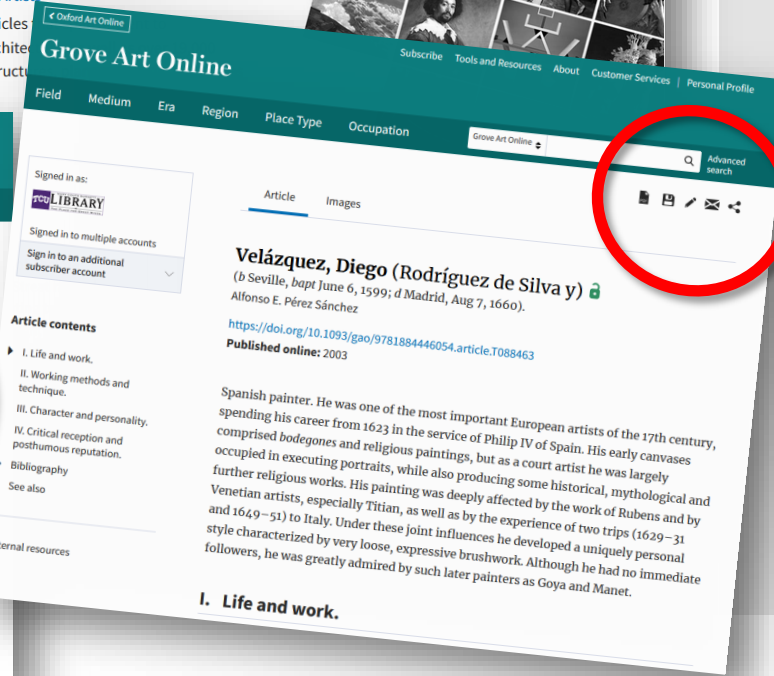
cles
hite
ructu

< Oxford Art Online

Grove Art Online

Subscribe Tools and Resources About Customer Services | Personal Profile

Field Medium Era Region Place Type Occupation

Grove Art Online

Advanced search

Signed in as:

TCU LIBRARY

Signed in to multiple accounts

Sign in to an additional subscriber account

Article contents

I. Life and work.

II. Working methods and technique.

III. Character and personality.

IV. Critical reception and posthumous reputation.

Bibliography

See also

ternal resources

Article Images

Velázquez, Diego (Rodríguez de Silva y)

(b Seville, bapt June 6, 1599; d Madrid, Aug 7, 1660).

Alfonso E. Pérez Sánchez

https://doi.org/10.1093/gao/9781884446054.article.T088463

Published online: 2003

Spanish painter. He was one of the most important European artists of the 17th century, spending his career from 1623 in the service of Philip IV of Spain. His early canvases comprised bodegones and religious paintings, but as a court artist he was largely occupied in executing portraits, while also producing some historical, mythological and further religious works. His painting was deeply affected by the work of Rubens and by Venetian artists, especially Titian, as well as by the experience of two trips (1629–31 and 1649–51) to Italy. Under these joint influences he developed a uniquely personal style characterized by very loose, expressive brushwork. Although he had no immediate followers, he was greatly admired by such later painters as Goya and Manet.

I. Life and work.